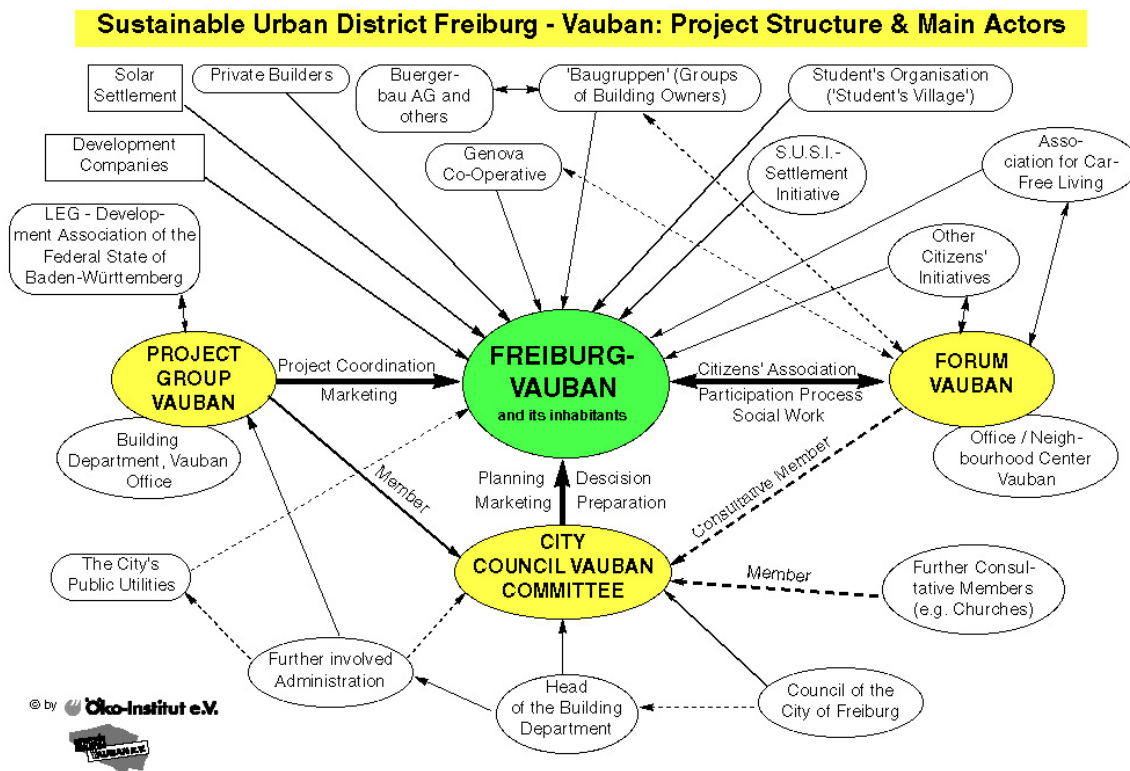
Sustainable Urban District Freiburg - Vauban: Project Structure & Main Actors

Solar Settlement

Private Builders

Buerger-bau AG and others

'Baugruppen' (Groups of Building Owners)

Student's Organisation ('Student's Village')

Development Companies

Genova Co-Operative

S.U.S.I.-Settlement Initiative

Association for Car-Free Living

LEG - Development Association of the Federal State of Baden-Württemberg

Other Citizens' Initiatives

PROJECT GROUP VAUBAN

Project Coordination

Marketing

FREIBURG-VAUBAN

and its inhabitants

Citizens' Association

Participation Process

Social Work

FORUM VAUBAN

Building Department, Vauban Office

Office / Neighbourhood Center Vauban

Member

Planning Marketing

Descision Preparation

Consultative Member

The City's Public Utilities

CITY COUNCIL VAUBAN COMMITTEE

Member

Further Consultative Members (e.g. Churches)

Further involved Administration

Head of the Building Department

Council of the City of Freiburg

© by Öko-Institut e.V.

VAUBAN e.V.